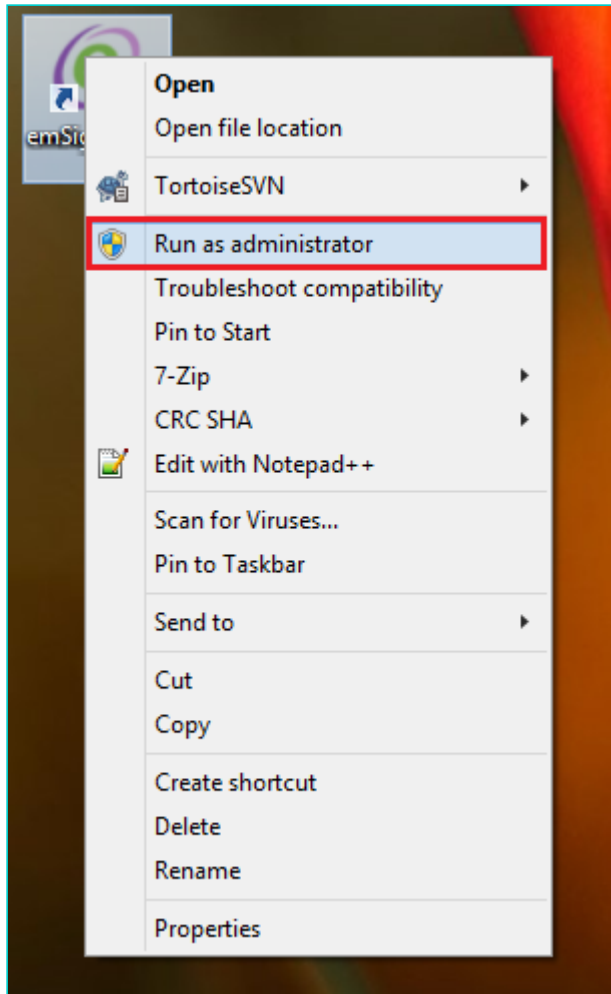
emSi

Open
Open file location

TortoiseSVN

Run as administrator
Troubleshoot compatibility
Pin to Start
7-Zip
CRC SHA
Edit with Notepad++

Scan for Viruses...
Pin to Taskbar

Send to

Cut
Copy

Create shortcut
Delete
Rename

Properties